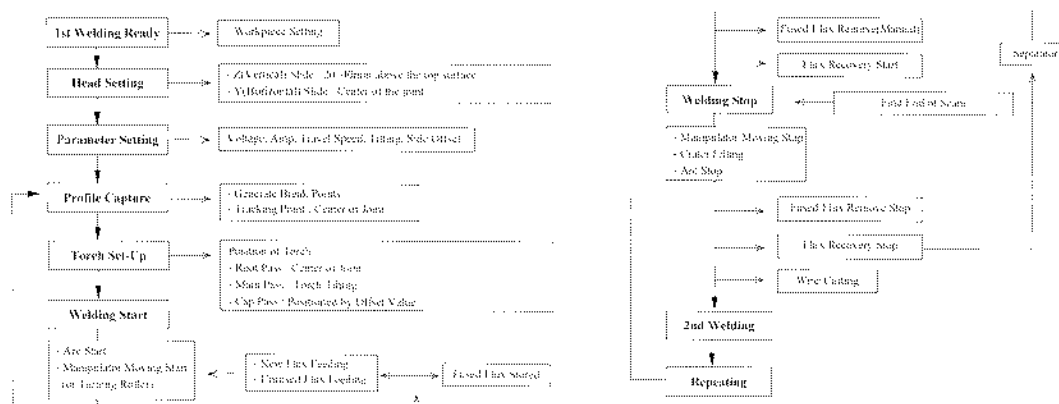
1st Welding Ready

Workspace Setting

Head Setting

- Z(Vertical) Slide : 30~40mm above the top surface
- Y(Horizontal) Slide : Center of the joint

Parameter Setting

Voltage, Amp, Travel Speed, Tilting, Side Offset

Profile Capture

- Generate Break Points
- Tracking Point : Center of Joint

Torch Set-Up

Position of Torch
- Root Pass : Center of Joint
- Main Pass : Torch Tilting
- Cap Pass : Positioned by Offset Value

Welding Start

- Arc Start
- Manipulator Moving Start (or Turning Roller)

- New Flux Feeding
- Fluxed Flux Feeding

Fused Flux Stored

Fused Flux Remover(Manual)

Flux Recovery Start

Separator

Welding Stop

Find End of Seam

- Manipulator Moving Stop
- Cutter Lifting
- Arc Stop

Fused Flux Remove Stop

Flux Recovery Stop

Wire Cutting

2nd Welding

Repeating